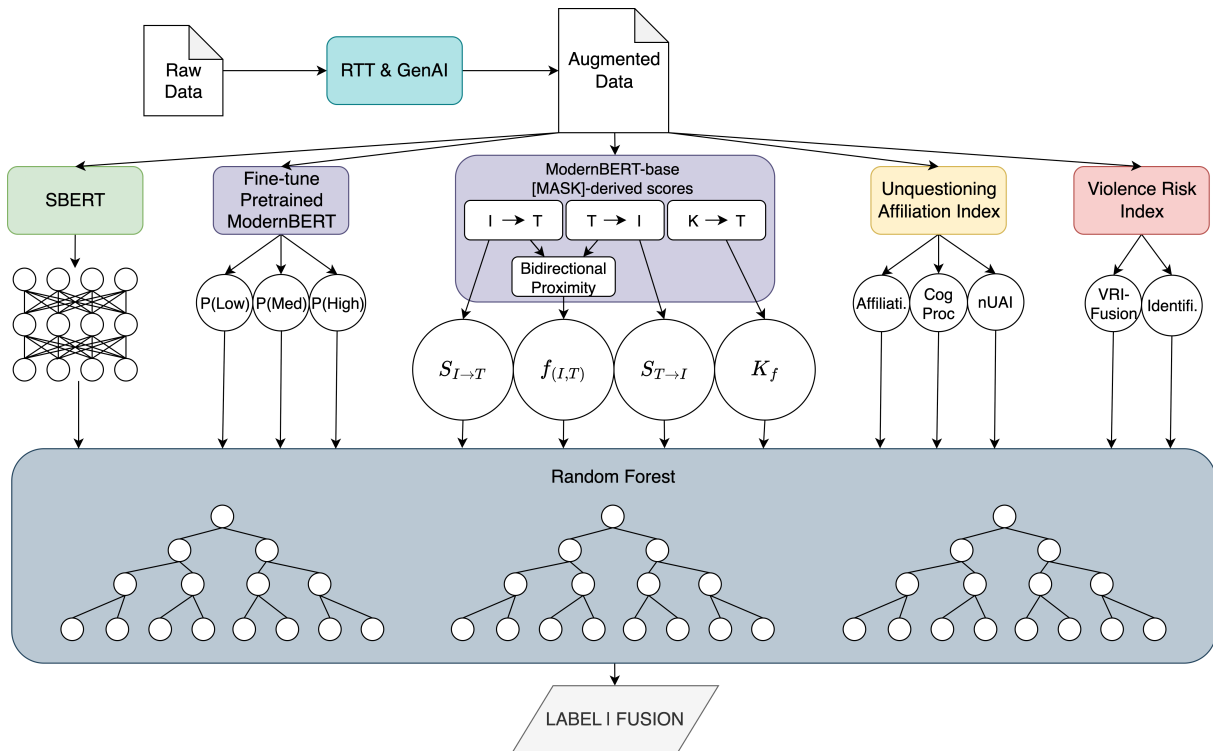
Raw Data

RTT & GenAI

Augmented Data

SBERT

Fine-tune Pretrained ModernBERT

ModernBERT-base [MASK]-derived scores

I → T

T → I

K → T

Bidirectional Proximity

Unquestioning Affiliation Index

Violence Risk Index

P(Low)

P(Med)

P(High)

$S_{I \to T}$

$f_{(I,T)}$

$S_{T \to I}$

$K_f$

Affiliati.

Cog Proc

nUAI

VRI-Fusion

Identifi.

Random Forest

LABEL I FUSION